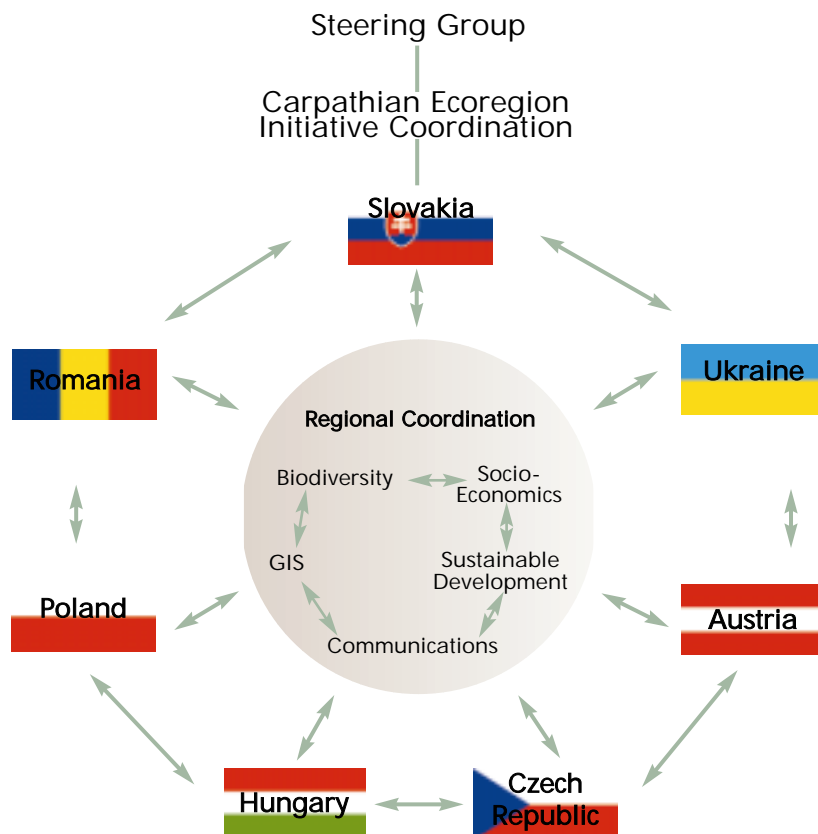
Steering Group

Carpathian Ecoregion Initiative Coordination

Slovakia

Romania

Ukraine

Regional Coordination

Biodiversity

Socio-Economics

GIS

Sustainable Development

Communications

Poland

Austria

Hungary

Czech Republic